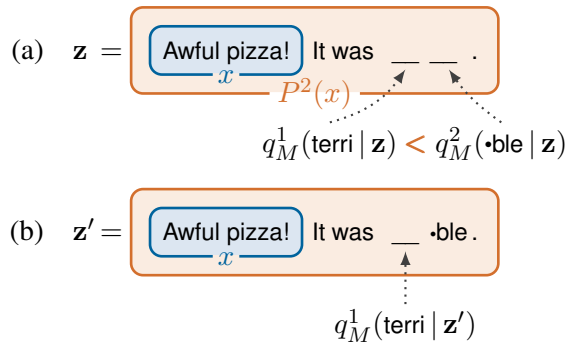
(a) $\mathbf{z} =$ Awful pizza! It was __ __ .
$x$
$P^2(x)$
$q_M^1(\text{terri} \mid \mathbf{z}) < q_M^2(\text{•ble} \mid \mathbf{z})$

(b) $\mathbf{z}' =$ Awful pizza! It was __ •ble .
$x$
$q_M^1(\text{terri} \mid \mathbf{z}')$